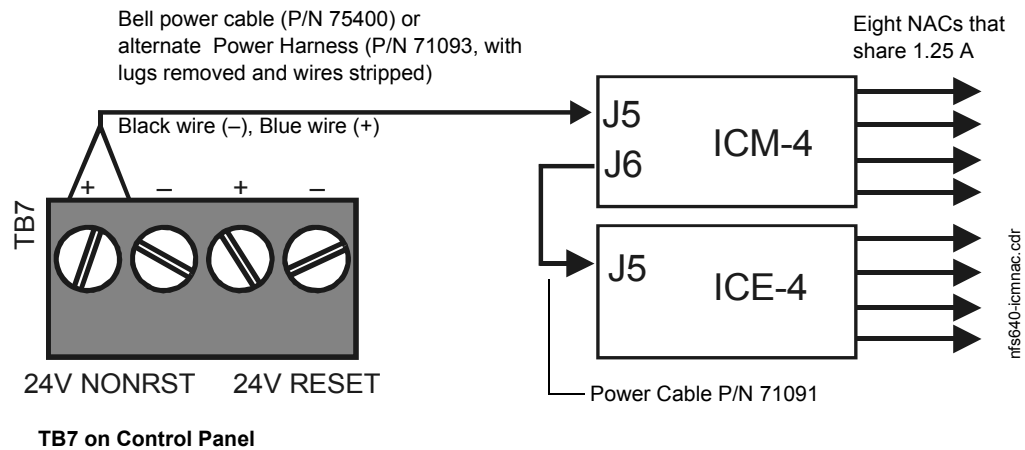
Bell power cable (P/N 75400) or alternate Power Harness (P/N 71093, with lugs removed and wires stripped)

Eight NACs that share 1.25 A

Black wire (–), Blue wire (+)

J5

J6

ICM-4

J5

ICE-4

TB7

+ – + –

24V NONRST 24V RESET

Power Cable P/N 71091

nfs640-icmnac.cdr

TB7 on Control Panel